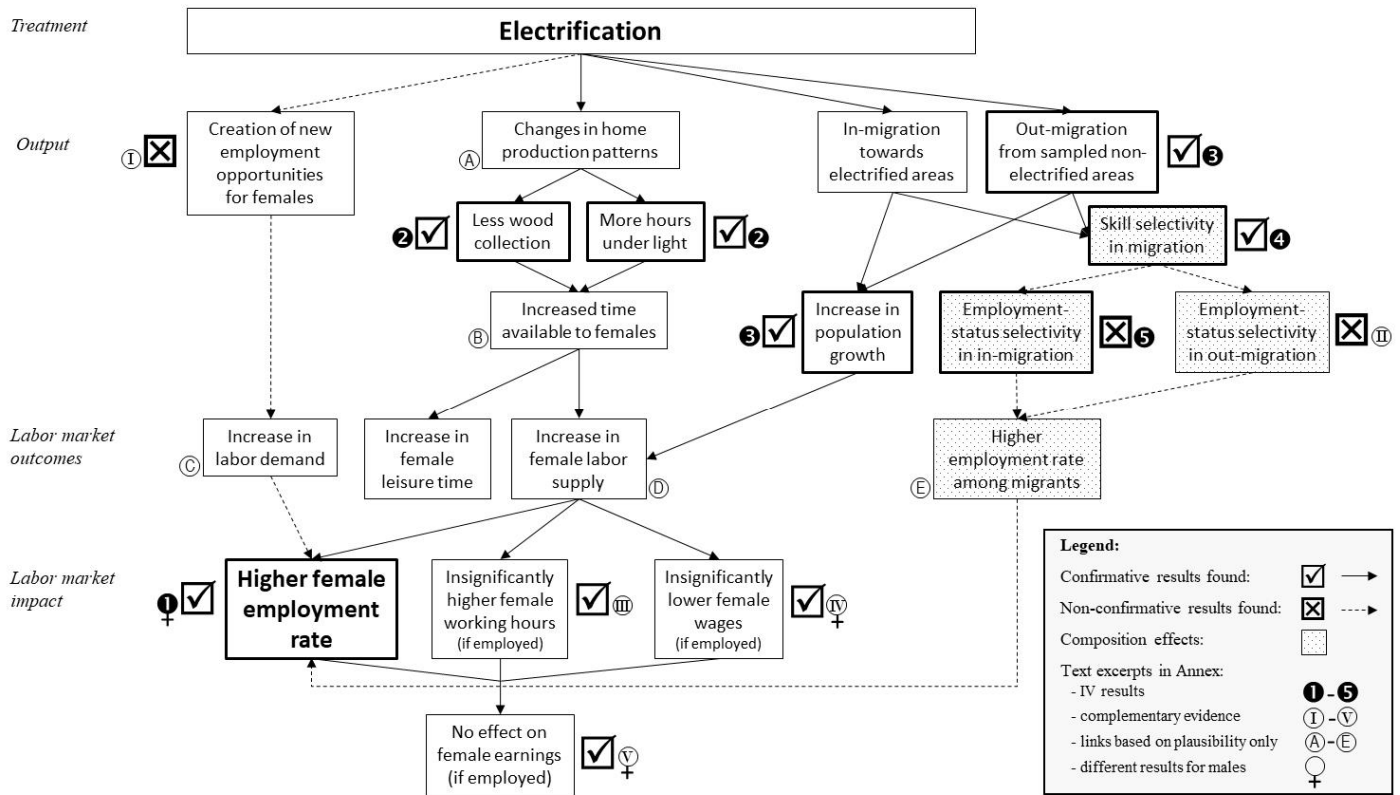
Treatment

Electrification

Output

Ⓘ ☒ Creation of new employment opportunities for females

Ⓐ Changes in home production patterns

❷ ☑ Less wood collection

More hours under light ☑ ❷

Increased time available to females Ⓑ

In-migration towards electrified areas

Out-migration from sampled non-electrified areas ☑ ❸

Skill selectivity in migration ☑ ❹

❸ ☑ Increase in population growth

Employment-status selectivity in in-migration ☒ ❺

Employment-status selectivity in out-migration ☒ Ⓘ

Labor market outcomes

Ⓒ Increase in labor demand

Increase in female leisure time

Increase in female labor supply Ⓓ

Ⓔ Higher employment rate among migrants

Labor market impact

❶ ☑ Higher female employment rate

Insignificantly higher female working hours (if employed) ☑ Ⓘ

Insignificantly lower female wages (if employed) ☑ Ⓘ

No effect on female earnings (if employed) ☑ Ⓥ

Legend:
Confirmative results found: ☑
Non-confirmative results found: ☒
Composition effects:
Text excerpts in Annex:
- IV results ❶-❺
- complementary evidence Ⓘ-Ⓥ
- links based on plausibility only Ⓐ-Ⓔ
- different results for males ♀